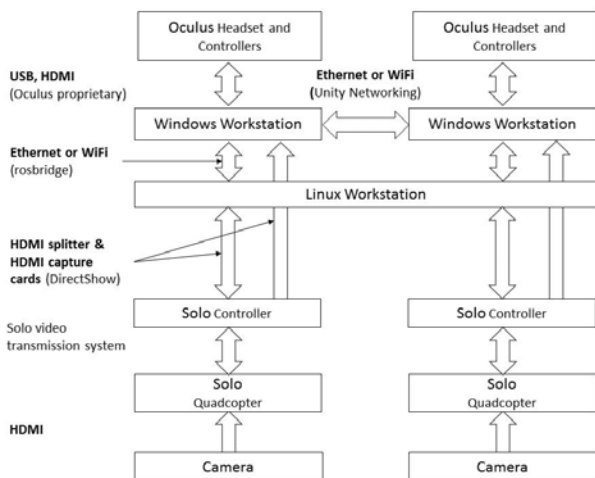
Oculus Headset and Controllers

Oculus Headset and Controllers

USB, HDMI
(Oculus proprietary)

Ethernet or WiFi
(Unity Networking)

Windows Workstation

Windows Workstation

Ethernet or WiFi
(rosbridge)

Linux Workstation

HDMI splitter & HDMI capture cards (DirectShow)

Solo Controller

Solo Controller

Solo video transmission system

Solo
Quadcopter

Solo
Quadcopter

HDMI

Camera

Camera